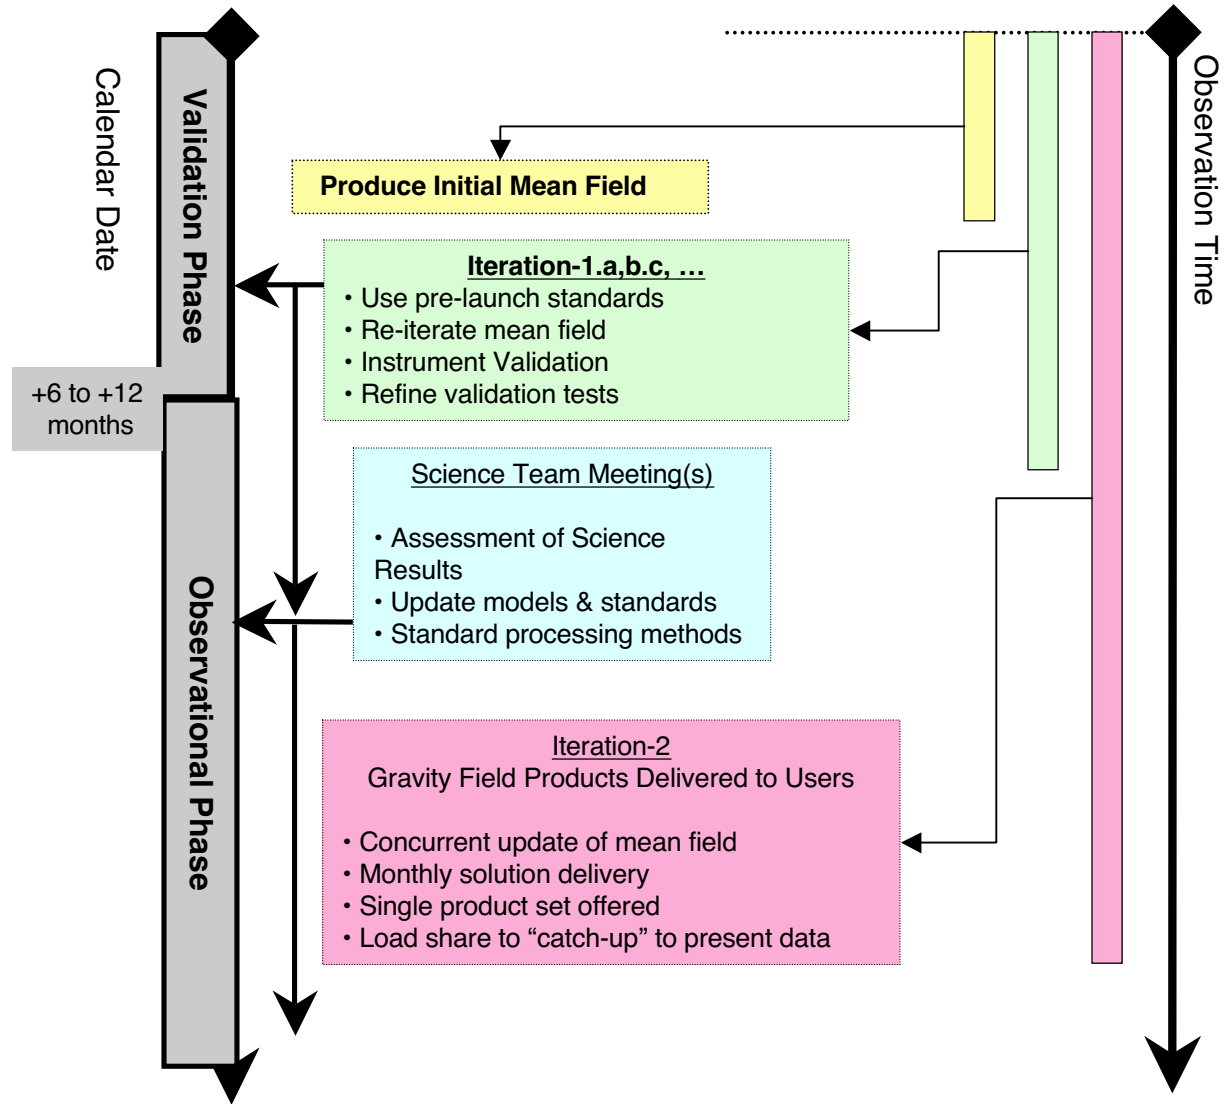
Calendar Date

Validation Phase

+6 to +12 months

Observational Phase

Observation Time

Produce Initial Mean Field

Iteration-1.a,b,c, …
• Use pre-launch standards
• Re-iterate mean field
• Instrument Validation
• Refine validation tests

Science Team Meeting(s)

• Assessment of Science Results
• Update models & standards
• Standard processing methods

Iteration-2
Gravity Field Products Delivered to Users

• Concurrent update of mean field
• Monthly solution delivery
• Single product set offered
• Load share to "catch-up" to present data